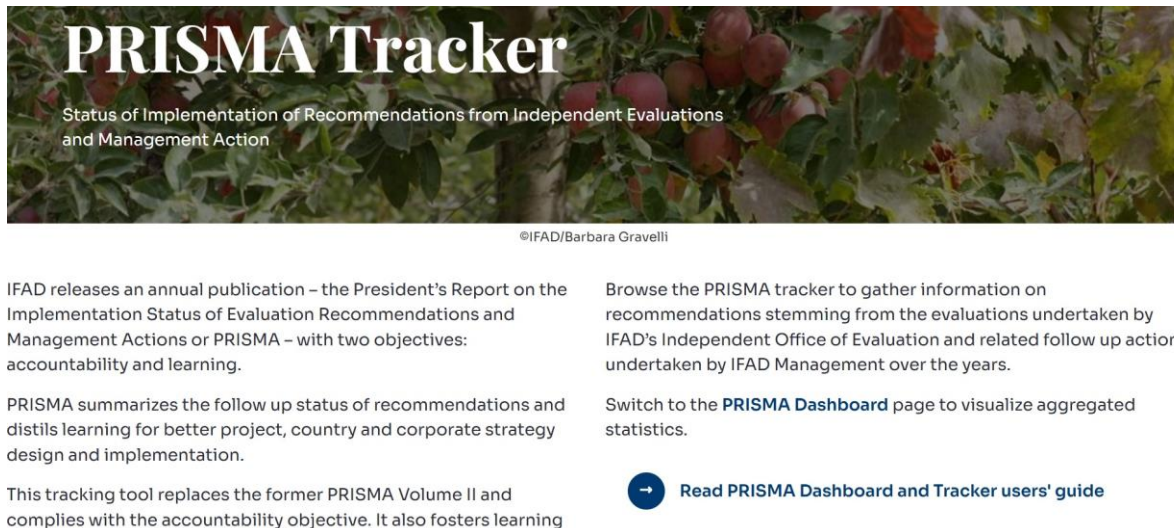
PRISMA Tracker

Status of Implementation of Recommendations from Independent Evaluations and Management Action

©IFAD/Barbara Gravelli

IFAD releases an annual publication – the President's Report on the Implementation Status of Evaluation Recommendations and Management Actions or PRISMA – with two objectives: accountability and learning.

PRISMA summarizes the follow up status of recommendations and distils learning for better project, country and corporate strategy design and implementation.

This tracking tool replaces the former PRISMA Volume II and complies with the accountability objective. It also fosters learning

Browse the PRISMA tracker to gather information on recommendations stemming from the evaluations undertaken by IFAD's Independent Office of Evaluation and related follow up actior undertaken by IFAD Management over the years.

Switch to the PRISMA Dashboard page to visualize aggregated statistics.

Read PRISMA Dashboard and Tracker users' guide